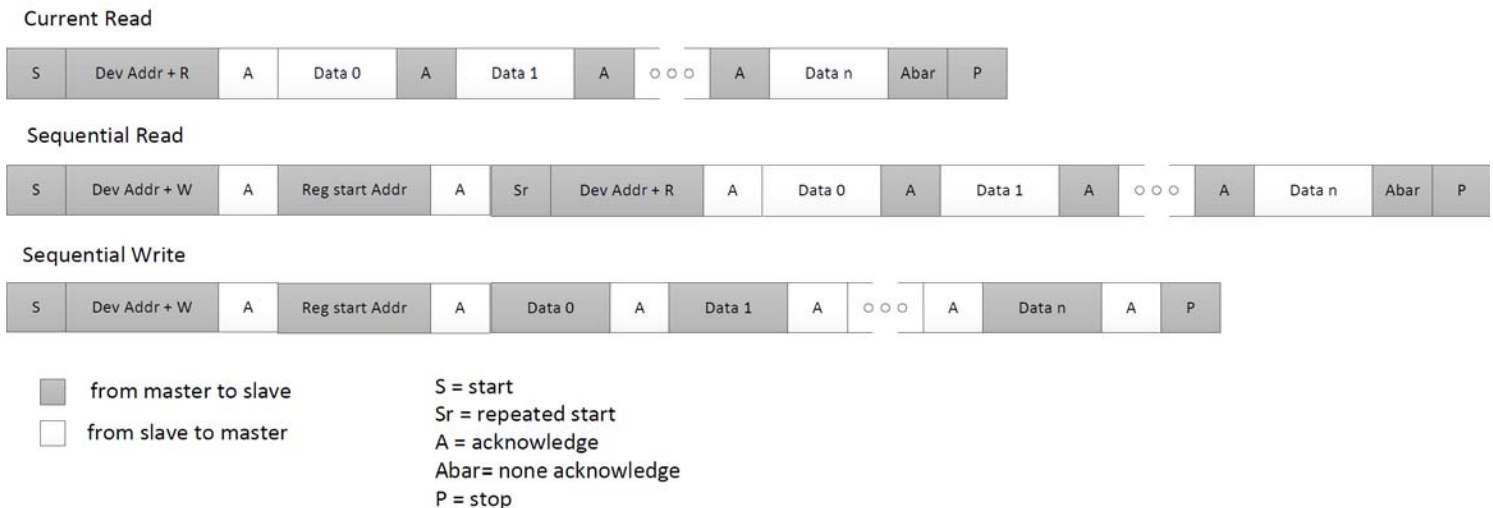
Current Read

| S | Dev Addr + R | A | Data 0 | A | Data 1 | A | ○○○ | A | Data n | Abar | P |
|---|---|---|---|---|---|---|---|---|---|---|---|

Sequential Read

| S | Dev Addr + W | A | Reg start Addr | A | Sr | Dev Addr + R | A | Data 0 | A | Data 1 | A | ○○○ | A | Data n | Abar | P |
|---|---|---|---|---|---|---|---|---|---|---|---|---|---|---|---|---|

Sequential Write

| S | Dev Addr + W | A | Reg start Addr | A | Data 0 | A | Data 1 | A | ○○○ | A | Data n | A | P |
|---|---|---|---|---|---|---|---|---|---|---|---|---|---|

from master to slave

from slave to master

S = start
Sr = repeated start
A = acknowledge
Abar= none acknowledge
P = stop